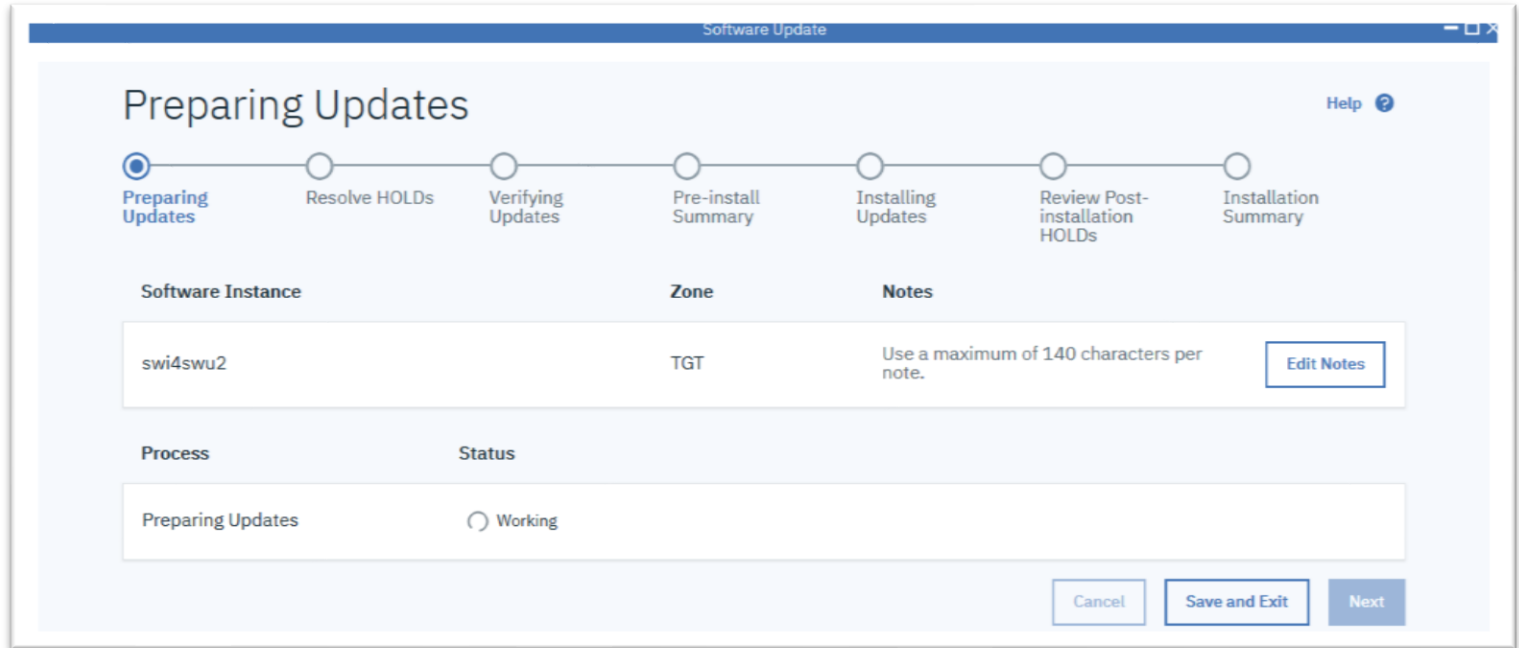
Software Update

Preparing Updates

Help

Preparing Updates
Resolve HOLDs
Verifying Updates
Pre-install Summary
Installing Updates
Review Post-installation HOLDs
Installation Summary

| Software Instance | Zone | Notes | |
|---|---|---|---|
| swi4swu2 | TGT | Use a maximum of 140 characters per note. | Edit Notes |

| Process | Status |
|---|---|
| Preparing Updates | Working |

Cancel
Save and Exit
Next